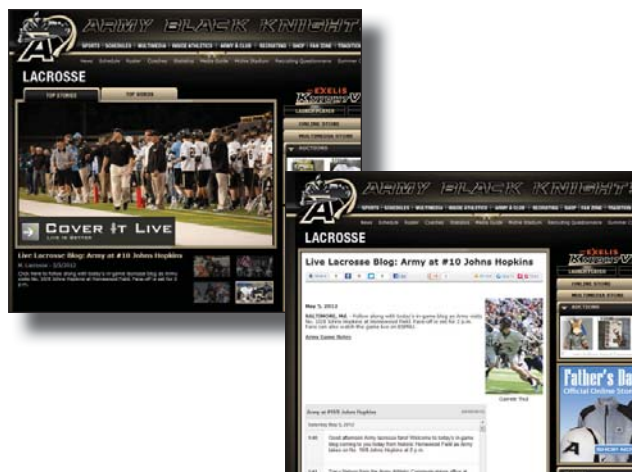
ARMY BLACK KNIGHTS

SPORTS | SCHEDULES | MULTIMEDIA | INSIDE ATHLETICS | ARMY A CLUB | RECRUITING | SHOP | FAN ZONE | TRADITION

News Schedule Roster Coaches Statistics Media Guide Michie Stadium Recruiting Questionnaire Summer C

LACROSSE

TOP STORIES

TOP VIDEOS

EXELIS KNIGHTV

ONLINE STORE

MULTIMEDIA STORE

AUCTIONS

COVER IT LIVE

LIVE IS BETTER

Live Lacrosse Blog: Army at #10 Johns Hopkins

M. Lacrosse - 5/5/2012

Click here to follow along with today's in-game lacrosse blog as Army visits No. 10/8 Johns Hopkins at Homewood Field. Face-off is set for 2 p.m.

ARMY BLACK KNIGHTS

SPORTS | SCHEDULES | MULTIMEDIA | INSIDE ATHLETICS | ARMY A CLUB | RECRUITING | SHOP | FAN ZONE | TRADITION

News Schedule Roster Coaches Statistics Media Guide Michie Stadium Recruiting Questionnaire Summer C

LACROSSE

Live Lacrosse Blog: Army at #10 Johns Hopkins

EXELIS KNIGHTV

ONLINE STORE

MULTIMEDIA STORE

AUCTIONS

May 5, 2012

BALTIMORE, Md. - Follow along with today's in-game blog as Army visits No. 10/8 Johns Hopkins at Homewood Field. Face-off is set for 2 p.m. Fans can also watch the game live on ESPNU.

Army Game Notes

Garrett Thul

Army at #10 Johns Hopkins

Saturday May 5, 2012

Good afternoon Army lacrosse fans! Welcome to today's in-game blog coming to you today from historic Homewood Field as Army takes on No. 10/8 Johns Hopkins at 2 p.m.

Father's Day

Official Online Store

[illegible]